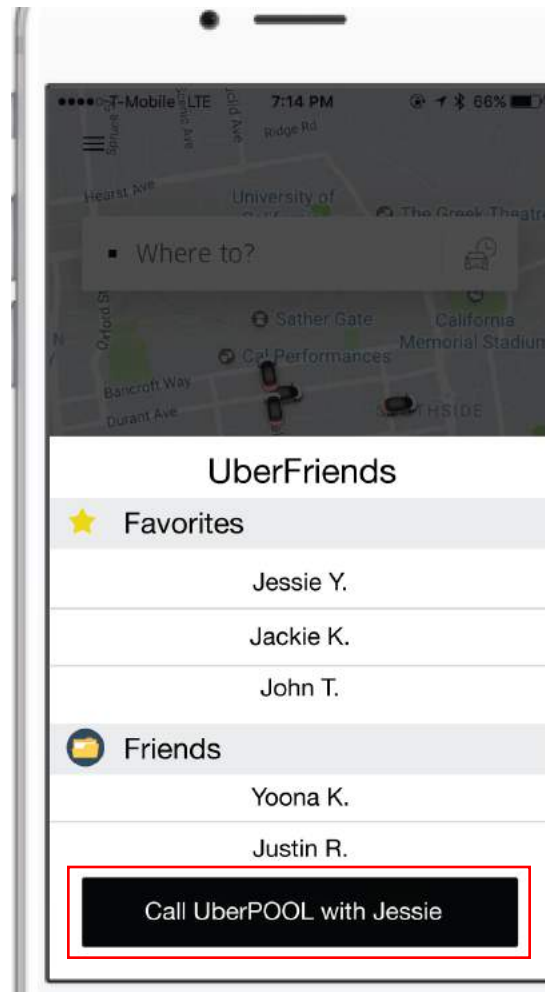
●●●●○ T-Mobile LTE 7:14 PM 66%

Where to?

Hearst Ave
Ridge Rd
University of
The Greek Theatre
Oxford St
Sather Gate
California Memorial Stadium
Cal Performances
Bancroft Way
Durant Ave
SOUTHSIDE

UberFriends

Favorites

Jessie Y.

Jackie K.

John T.

Friends

Yoona K.

Justin R.

Call UberPOOL with Jessie